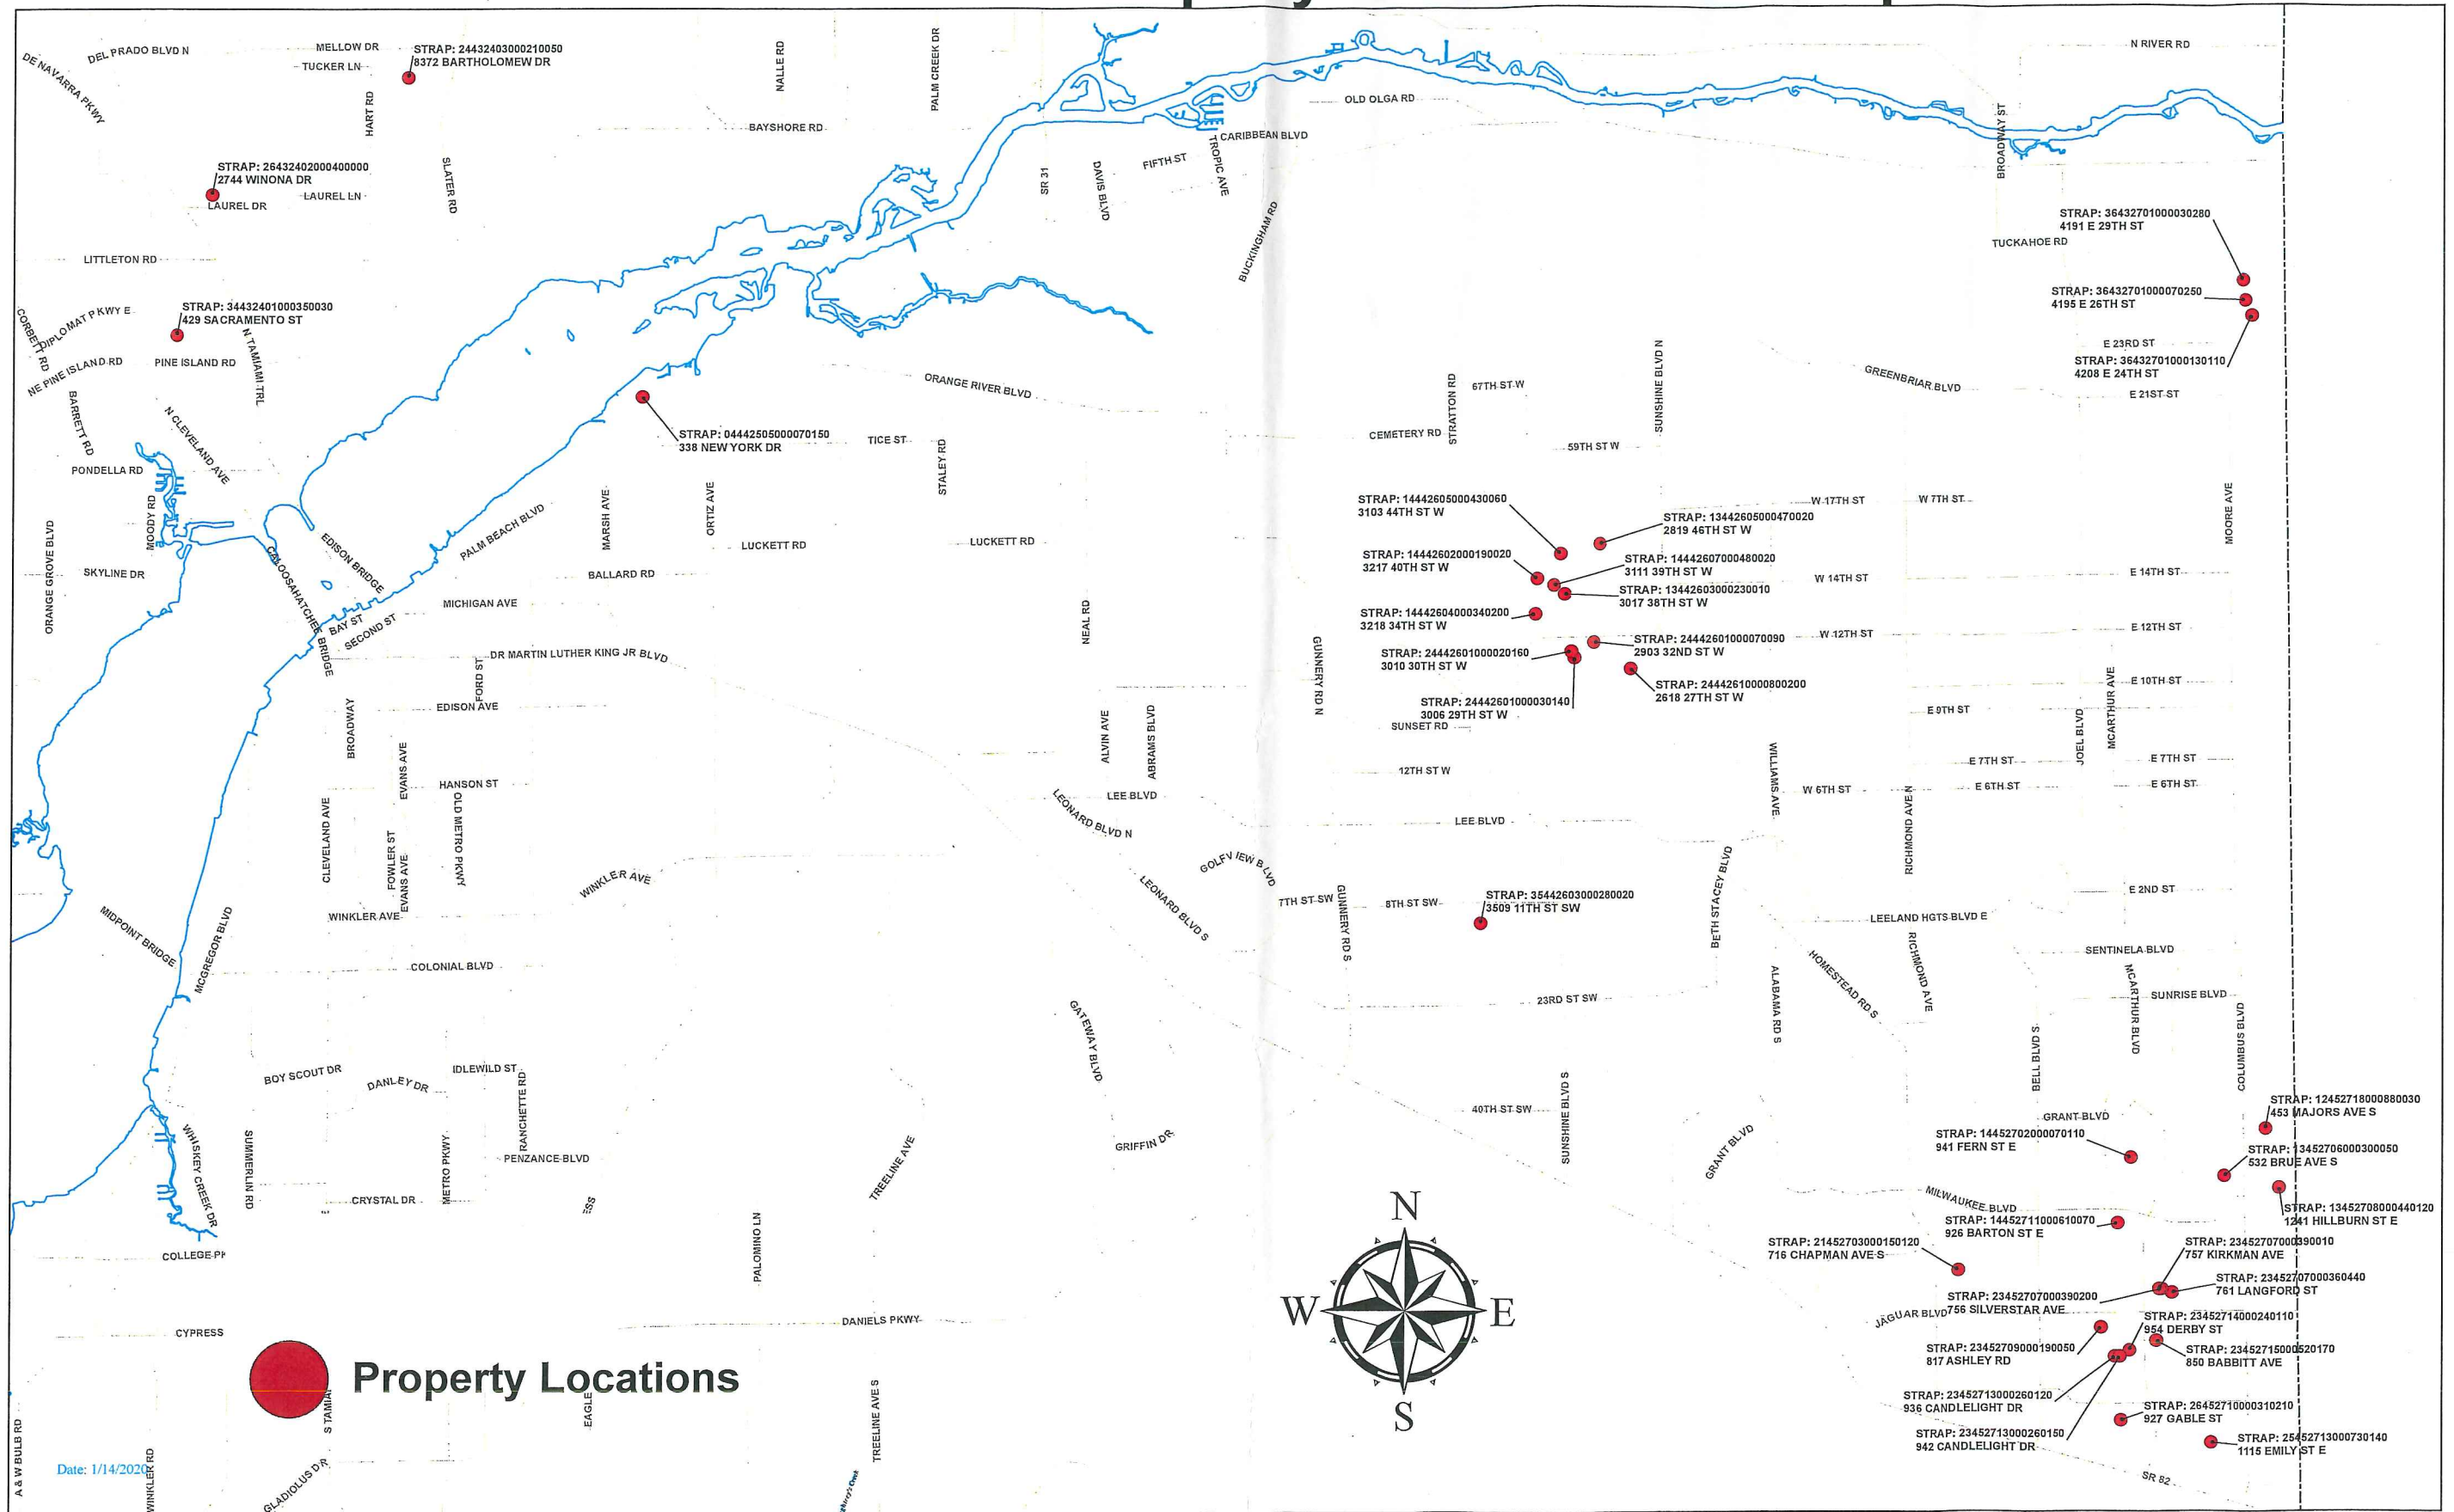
DEL PRADO BLVD N
DE NAVARRA PKWY
MELLOW DR
TUCKER LN
STRAP: 24432403000210050
8372 BARTHOLOMEW DR
HART RD
NALLE RD
PALM CREEK DR
BAYSHORE RD
OLD OLGA RD
N RIVER RD
CARIBBEAN BLVD
BROADWAY ST
STRAP: 26432402000400000
2744 WINONA DR
LAUREL DR
LAUREL LN
SLATER RD
SR 31
DAVIS BLVD
FIFTH ST
TROPIC AVE
BUCKINGHAM RD
STRAP: 36432701000030280
4191 E 29TH ST
TUCKAHOE RD
LITTLETON RD
STRAP: 36432701000070250
4195 E 26TH ST
CORBETT RD
DIPLOMAT PKWY E
STRAP: 34432401000350030
429 SACRAMENTO ST
E 23RD ST
STRAP: 36432701000130110
4208 E 24TH ST
NE PINE ISLAND RD
PINE ISLAND RD
N TAMIAMI TRL
ORANGE RIVER BLVD
SUNSHINE BLVD N
GREENBRIAR BLVD
E 21ST ST
BARRETT RD
N CLEVELAND AVE
STRATTON RD
67TH ST W
STRAP: 04442505000070150
338 NEW YORK DR
TICE ST
STALEY RD
CEMETERY RD
59TH ST W
PONDELLA RD
MOODY RD
ORANGE GROVE BLVD
SKYLINE DR
EDISON BRIDGE
PALM BEACH BLVD
MARSH AVE
ORTIZ AVE
LUCKETT RD
LUCKETT RD
STRAP: 14442605000430060
3103 44TH ST W
STRAP: 13442605000470020
2819 46TH ST W
W 17TH ST
W 7TH ST
MOORE AVE
STRAP: 14442602000190020
3217 40TH ST W
STRAP: 14442607000480020
3111 39TH ST W
W 14TH ST
E 14TH ST
BALLARD RD
STRAP: 13442603000230010
3017 38TH ST W
CALOOSAHATCHEE BRIDGE
BAY ST
SECOND ST
MICHIGAN AVE
NEAL RD
STRAP: 14442604000340200
3218 34TH ST W
E 12TH ST
DR MARTIN LUTHER KING JR BLVD
GUNNERY RD N
STRAP: 24442601000020160
3010 30TH ST W
STRAP: 24442601000070090
2903 32ND ST W
W 12TH ST
FORD ST
STRAP: 24442610000800200
2618 27TH ST W
E 10TH ST
BROADWAY
EDISON AVE
STRAP: 24442601000030140
3006 29TH ST W
SUNSET RD
E 9TH ST
JOEL BLVD
MCARTHUR AVE
EVANS AVE
ALVIN AVE
ABRAMS BLVD
WILLIAMS AVE
E 7TH ST
E 7TH ST
HANSON ST
12TH ST W
W 6TH ST
E 6TH ST
E 6TH ST
CLEVELAND AVE
OLD METRO PKWY
LEONARD BLVD N
LEE BLVD
LEE BLVD
RICHMOND AVE N
FOWLER ST
EVANS AVE
WINKLER AVE
GOLFVIEW BLVD
LEONARD BLVD S
7TH ST SW
GUNNERY RD S
8TH ST SW
STRAP: 35442603000280020
3509 11TH ST SW
BETH STACEY BLVD
E 2ND ST
WINKLER AVE
MIDPOINT BRIDGE
MCGREGOR BLVD
LEELAND HGTS BLVD E
COLONIAL BLVD
SENTINELA BLVD
ALABAMA RD S
HOMESTEAD RD S
RICHMOND AVE
MCARTHUR BLVD
SUNRISE BLVD
23RD ST SW
GATEWAY BLVD
BELL BLVD S
COLUMBUS BLVD
BOY SCOUT DR
DANLEY DR
IDLEWILD ST
RANCHETTE RD
STRAP: 12452718000880030
453 MAJORS AVE S
40TH ST SW
GRANT BLVD
SUMMERLIN RD
WHISKEY CREEK DR
METRO PKWY
PENZANCE BLVD
TREELINE AVE
GRIFFIN DR
SUNSHINE BLVD S
GRANT BLVD
STRAP: 14452702000070110
941 FERN ST E
STRAP: 13452706000300050
532 BRUE AVE S
CRYSTAL DR
MILWAUKEE BLVD
STRAP: 14452711000610070
926 BARTON ST E
STRAP: 13452708000440120
1241 HILLBURN ST E
COLLEGE PK
PALOMINO LN
N
STRAP: 21452703000150120
716 CHAPMAN AVE S
STRAP: 23452707000390010
757 KIRKMAN AVE
STRAP: 23452707000390200
756 SILVERSTAR AVE
STRAP: 23452707000360440
761 LANGFORD ST
W
E
CYPRESS
DANIELS PKWY
JAGUAR BLVD
STRAP: 23452714000240110
954 DERBY ST
STRAP: 23452709000190050
817 ASHLEY RD
STRAP: 23452715000520170
850 BABBITT AVE
Property Locations
STRAP: 23452713000260120
936 CANDLELIGHT DR
S
STRAP: 26452710000310210
927 GABLE ST
S TAMIAMI
EAGLE
TREELINE AVE S
STRAP: 23452713000260150
942 CANDLELIGHT DR
STRAP: 25452713000730140
1115 EMILY ST E
A & W BULB RD
Date: 1/14/2020
WINKLER RD
GLADIOLUS DR
SR 82